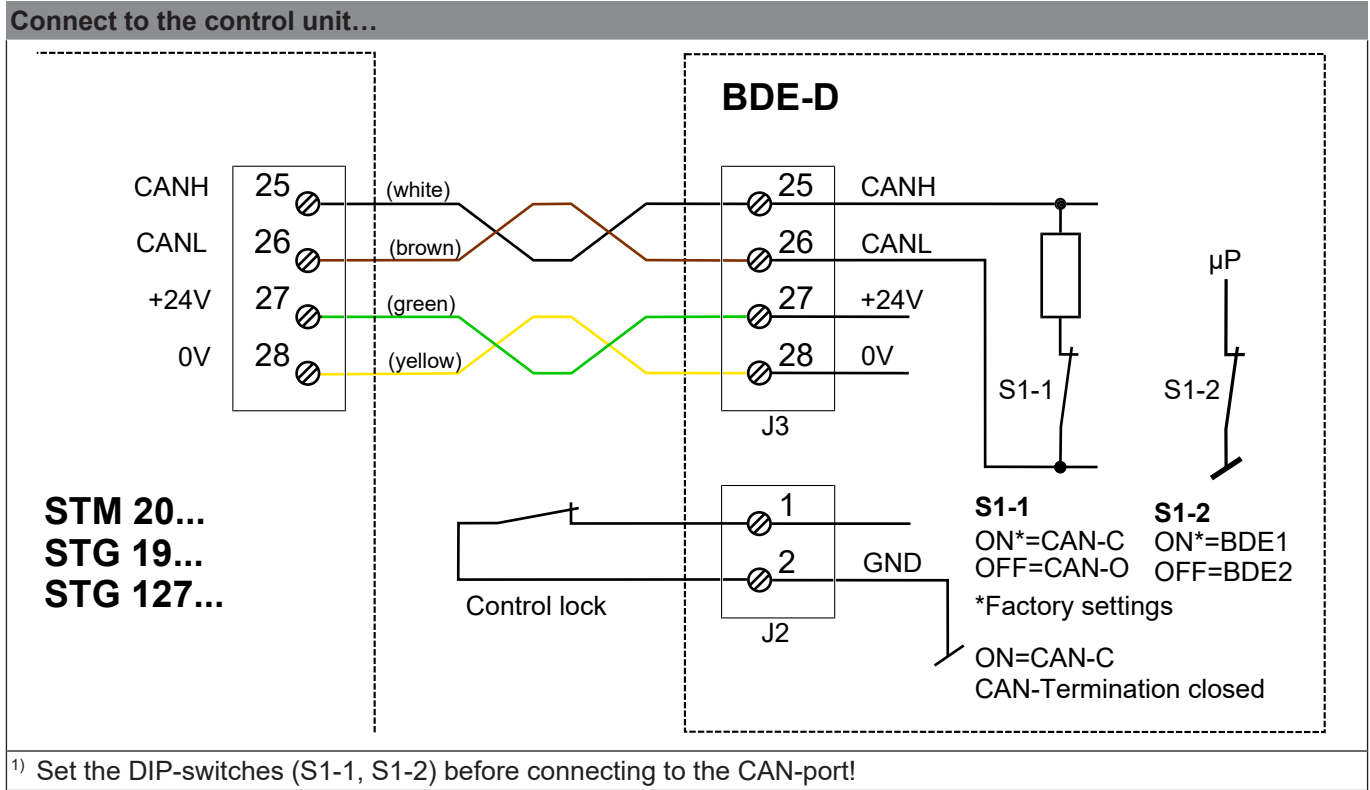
Connect to the control unit…

BDE-D

CANH 25 (white) 25 CANH
CANL 26 (brown) 26 CANL
+24V 27 (green) 27 +24V
0V 28 (yellow) 28 0V

J3

μP

S1-1

S1-2

STM 20...
STG 19...
STG 127...

1

2 GND

Control lock

J2

**S1-1**
ON*=CAN-C
OFF=CAN-O

**S1-2**
ON*=BDE1
OFF=BDE2

*Factory settings

ON=CAN-C
CAN-Termination closed

$^{1)}$ Set the DIP-switches (S1-1, S1-2) before connecting to the CAN-port!